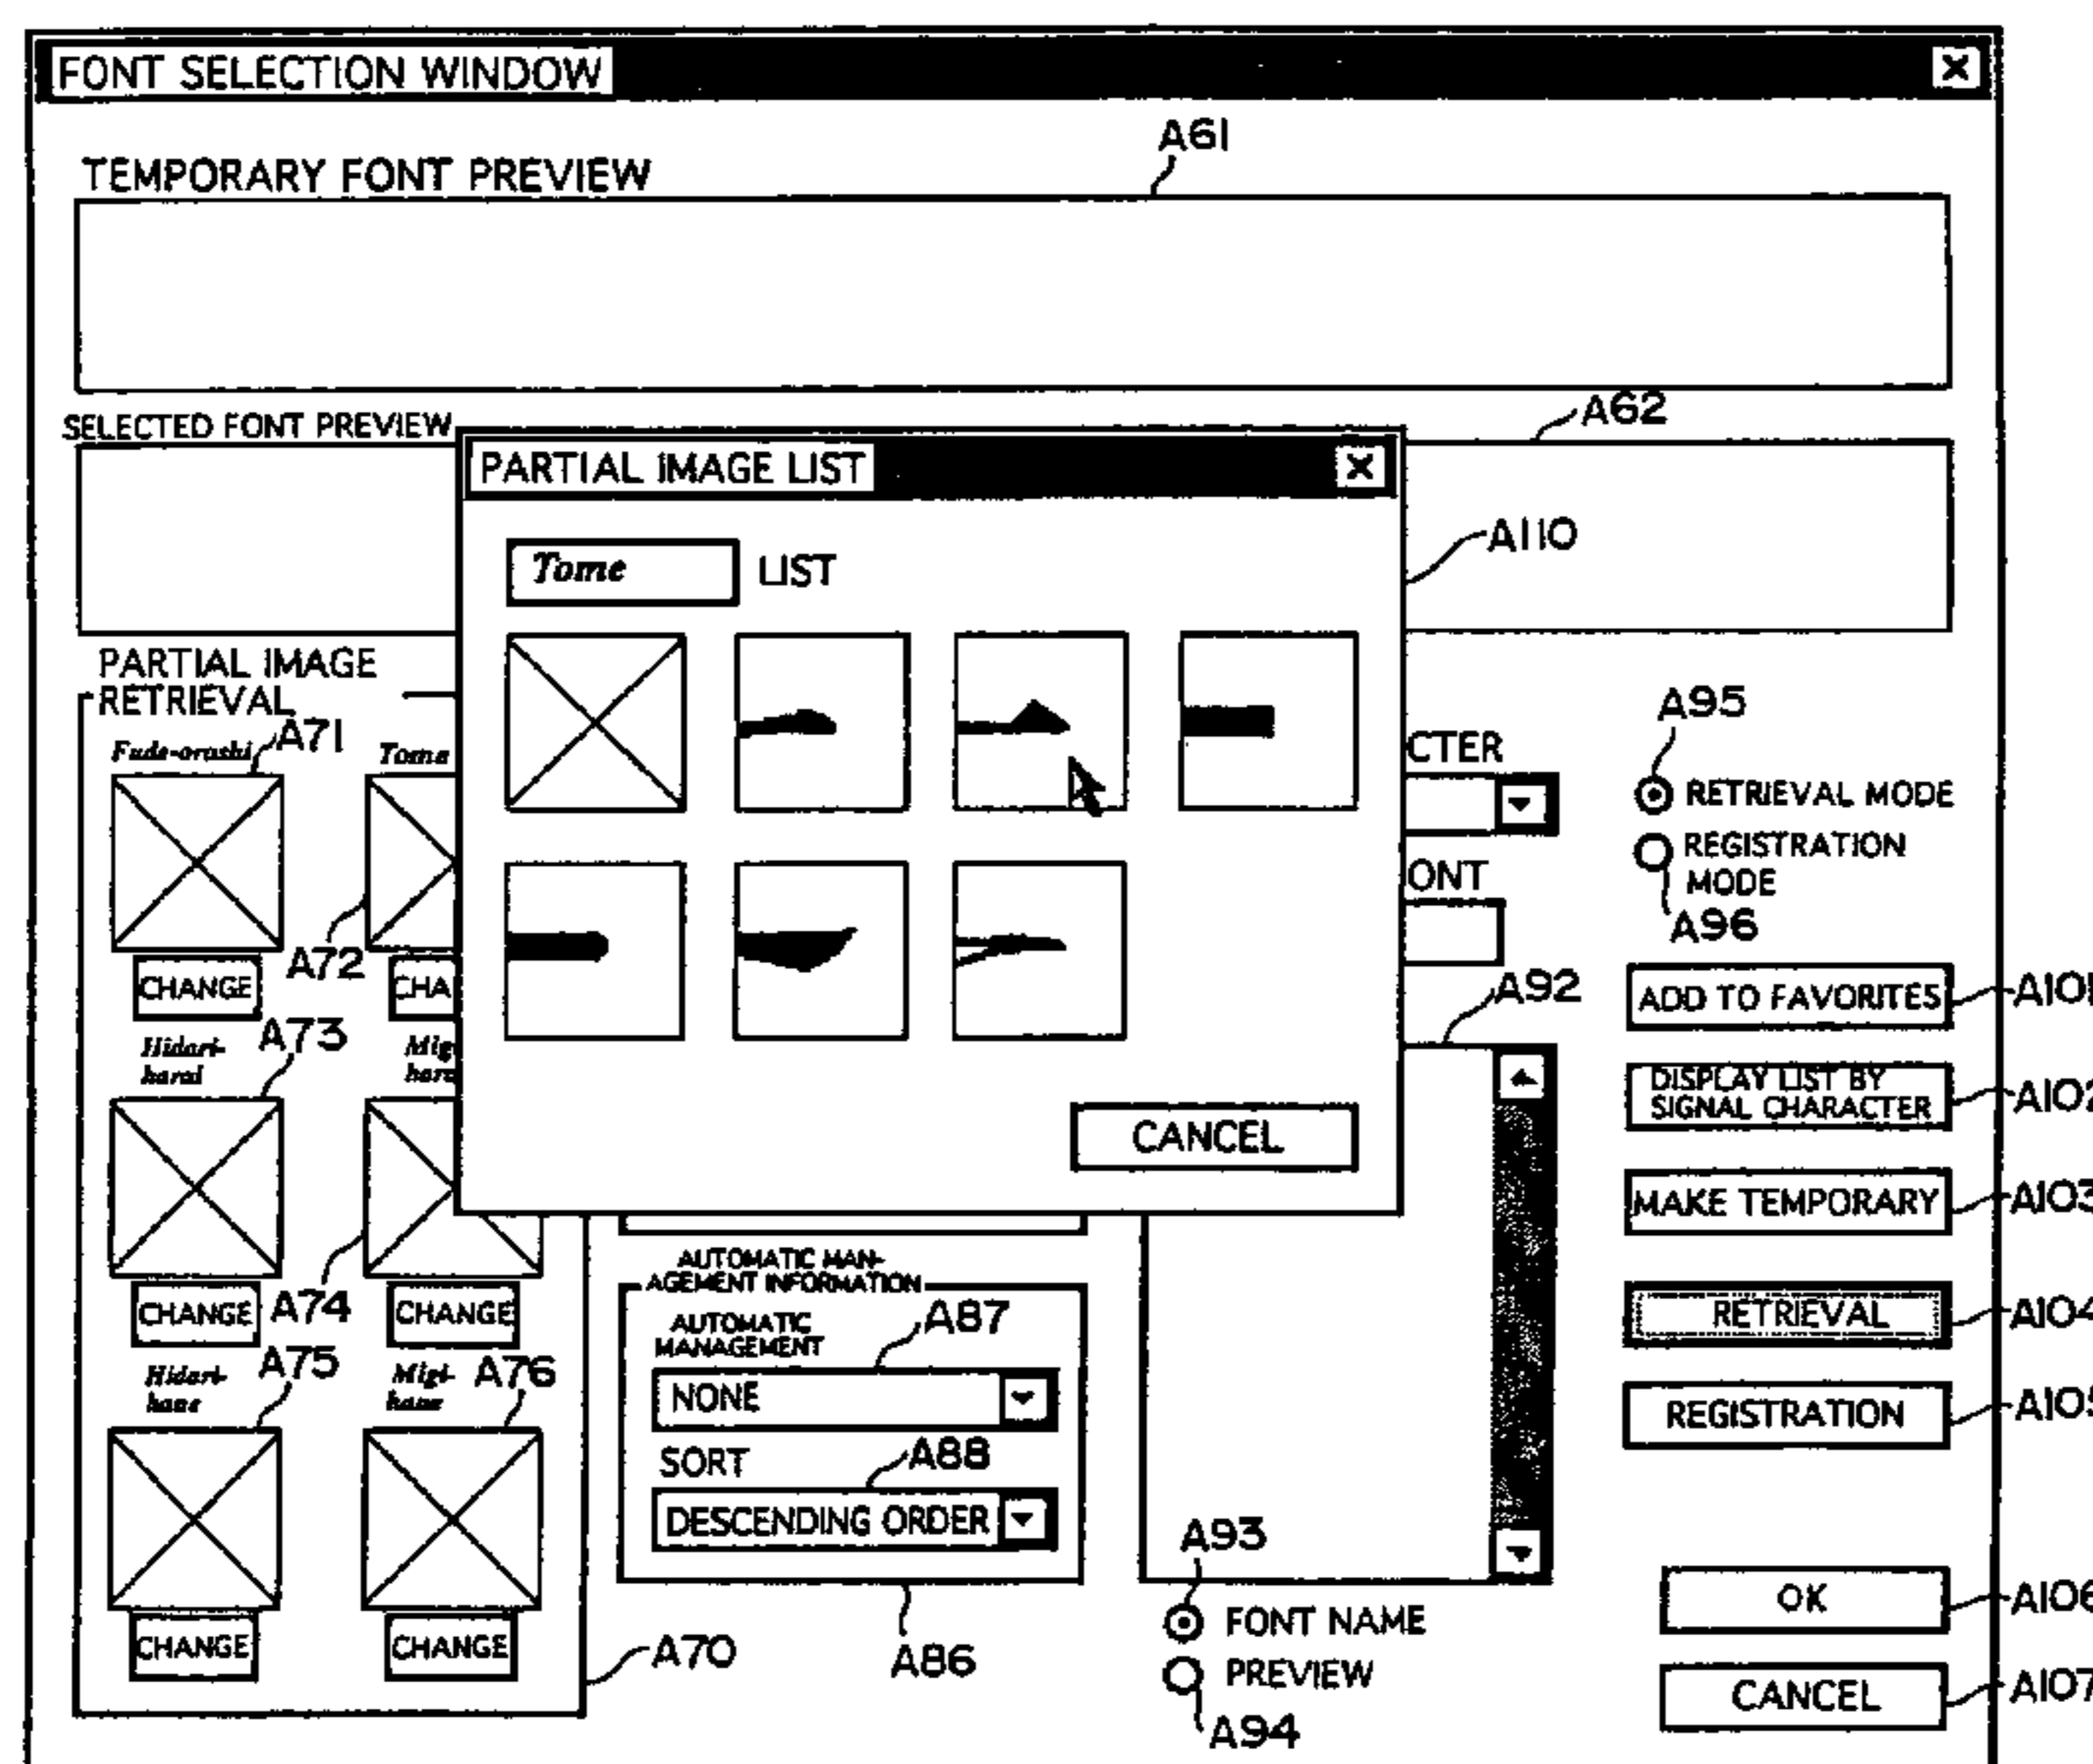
FONT SELECTION WINDOW

TEMPORARY FONT PREVIEW

A61

SELECTED FONT PREVIEW

A62

PARTIAL IMAGE LIST

Tome LIST

CANCEL

A110

PARTIAL IMAGE RETRIEVAL

Fude-oroshi A71

Tome

CHANGE A72

CHA

Hidari-harai A73

Migi-harai

CHANGE A74

CHANGE

Hidari-hane A75

Migi-hane A76

CHANGE

CHANGE

A70

CTER

ONT

A92

AUTOMATIC MANAGEMENT INFORMATION

AUTOMATIC MANAGEMENT A87

NONE

SORT A88

DESCENDING ORDER

A86

A93

FONT NAME

PREVIEW

A94

A95

RETRIEVAL MODE

REGISTRATION MODE

A96

ADD TO FAVORITES A101

DISPLAY LIST BY SIGNAL CHARACTER A102

MAKE TEMPORARY A103

RETRIEVAL A104

REGISTRATION A105

OK A106

CANCEL A107